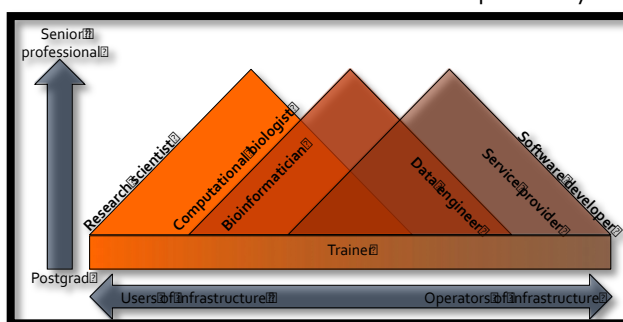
Senior professional

Postgrad

Research scientist

Computational biologist

Bioinformatician

Data engineer

Service provider

Software developer

Trainee

Users of infrastructure

Operators of infrastructure